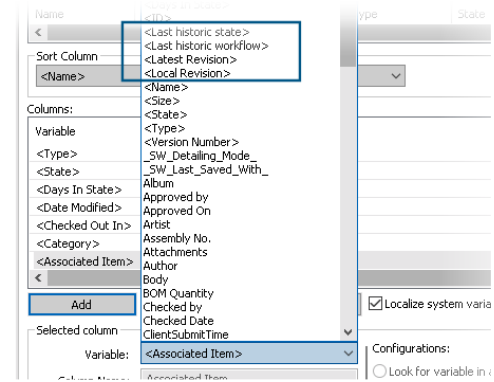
Name
<ID>
ype
State
Sort Column
<Name>
Columns:
Variable
<Type>
<State>
<Days In State>
<Date Modified>
<Checked Out In>
<Category>
<Associated Item>
Add
Selected column
Variable:
<Last historic state>
<Last historic workflow>
<Latest Revision>
<Local Revision>
<Name>
<Size>
<State>
<Type>
<Version Number>
_SW_Detailing_Mode_
_SW_Last_Saved_With_
Album
Approved by
Approved On
Artist
Assembly No.
Attachments
Author
Body
BOM Quantity
Checked by
Checked Date
ClientSubmitTime
<Associated Item>
Localize system varia
Configurations:
Look for variable in
Associated Item